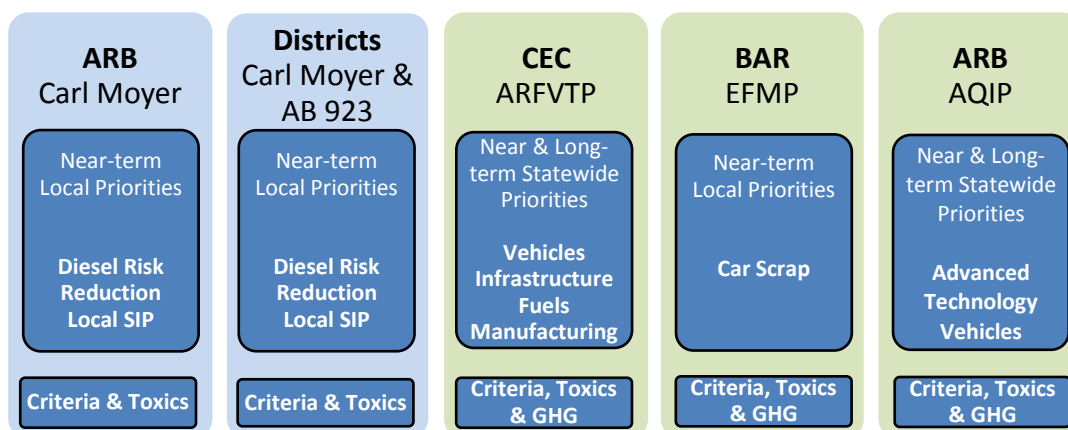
ARB
Carl Moyer

Near-term Local Priorities

Diesel Risk Reduction Local SIP

Criteria & Toxics

Districts
Carl Moyer & AB 923

Near-term Local Priorities

Diesel Risk Reduction Local SIP

Criteria & Toxics

CEC
ARFVTP

Near & Long-term Statewide Priorities

Vehicles Infrastructure Fuels Manufacturing

Criteria, Toxics & GHG

BAR
EFMP

Near-term Local Priorities

Car Scrap

Criteria, Toxics & GHG

ARB
AQIP

Near & Long-term Statewide Priorities

Advanced Technology Vehicles

Criteria, Toxics & GHG